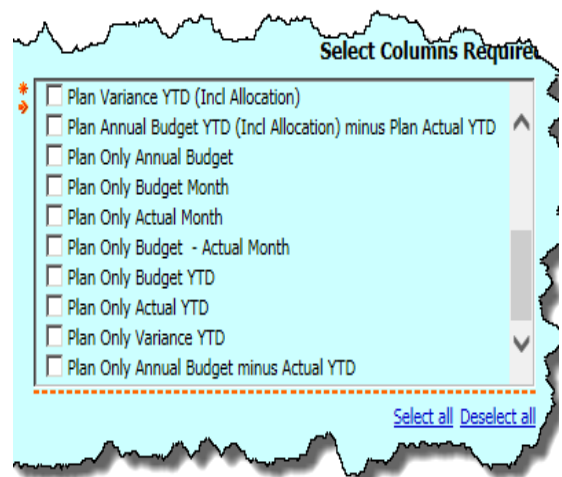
Select Columns Require

*

Plan Variance YTD (Incl Allocation)
Plan Annual Budget YTD (Incl Allocation) minus Plan Actual YTD
Plan Only Annual Budget
Plan Only Budget Month
Plan Only Actual Month
Plan Only Budget - Actual Month
Plan Only Budget YTD
Plan Only Actual YTD
Plan Only Variance YTD
Plan Only Annual Budget minus Actual YTD

Select all Deselect all